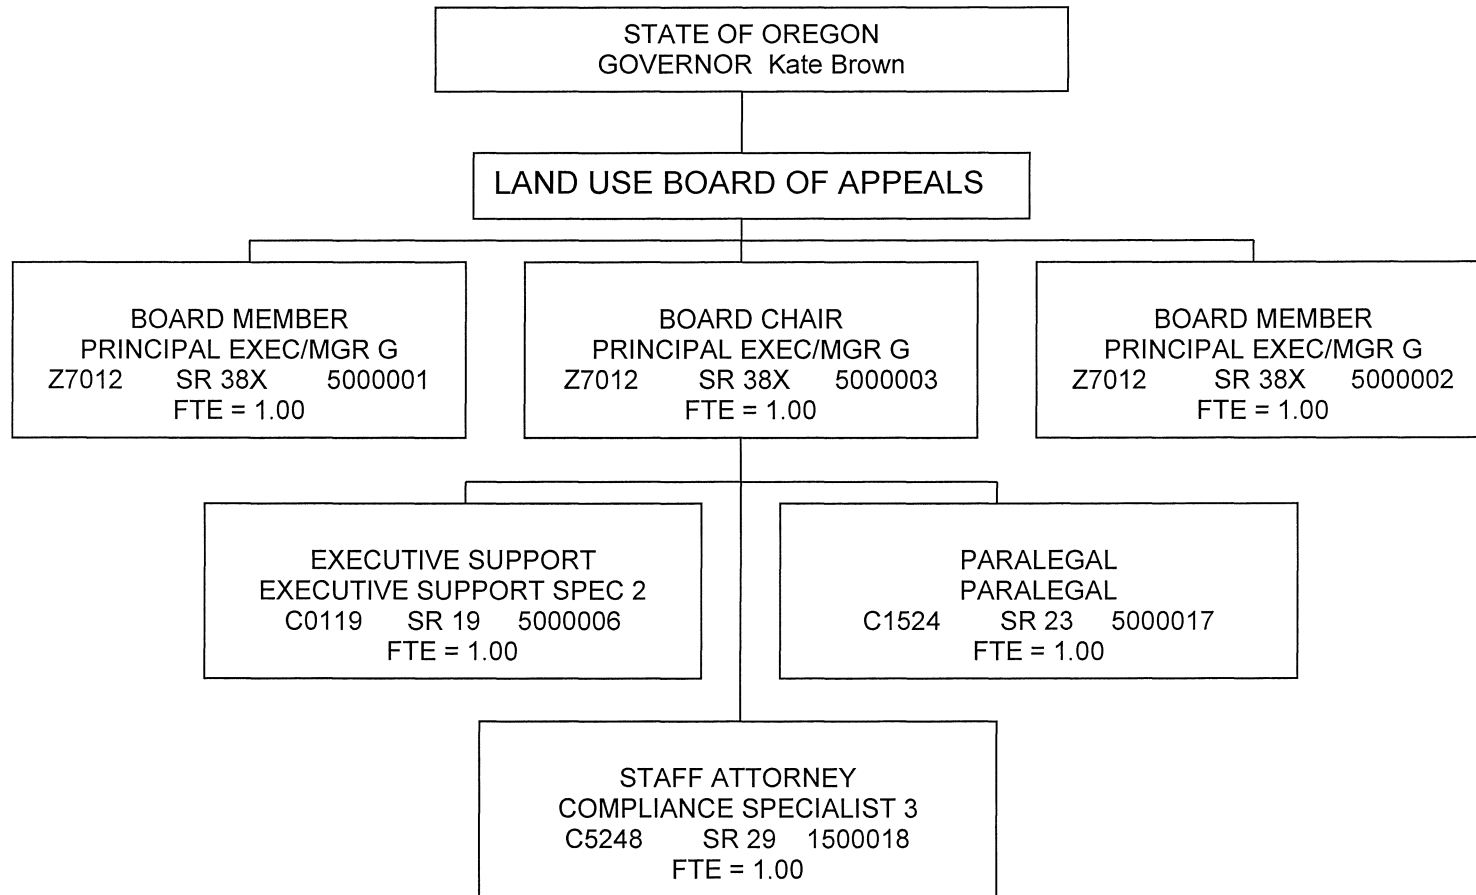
STATE OF OREGON
GOVERNOR Kate Brown

LAND USE BOARD OF APPEALS

BOARD MEMBER
PRINCIPAL EXEC/MGR G
Z7012 SR 38X 5000001
FTE = 1.00

BOARD CHAIR
PRINCIPAL EXEC/MGR G
Z7012 SR 38X 5000003
FTE = 1.00

BOARD MEMBER
PRINCIPAL EXEC/MGR G
Z7012 SR 38X 5000002
FTE = 1.00

EXECUTIVE SUPPORT
EXECUTIVE SUPPORT SPEC 2
C0119 SR 19 5000006
FTE = 1.00

PARALEGAL
PARALEGAL
C1524 SR 23 5000017
FTE = 1.00

STAFF ATTORNEY
COMPLIANCE SPECIALIST 3
C5248 SR 29 1500018
FTE = 1.00